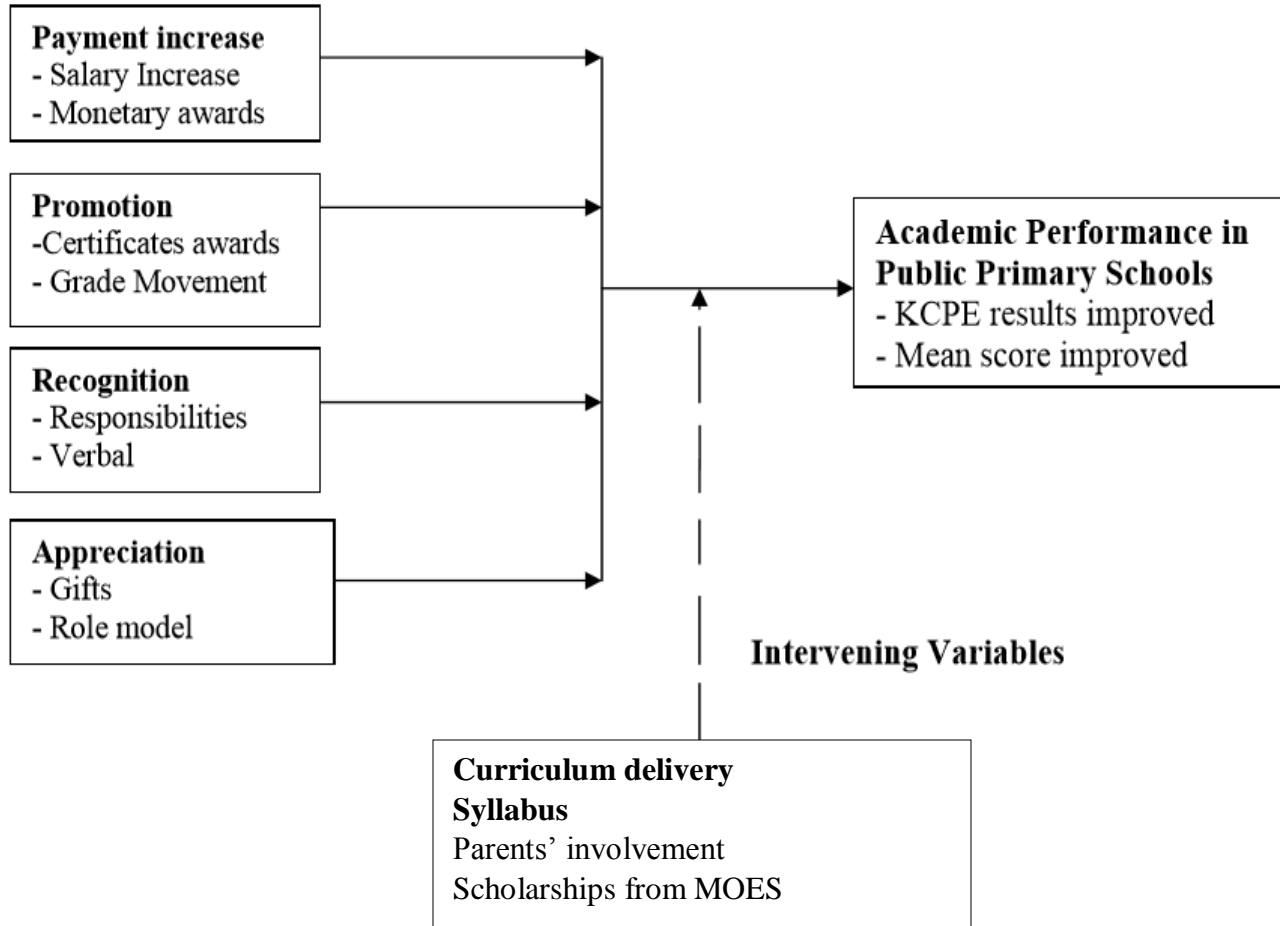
Payment increase
- Salary Increase
- Monetary awards

Promotion
-Certificates awards
- Grade Movement

Recognition
- Responsibilities
- Verbal

Appreciation
- Gifts
- Role model

Academic Performance in Public Primary Schools
- KCPE results improved
- Mean score improved

Intervening Variables

Curriculum delivery
Syllabus
Parents' involvement
Scholarships from MOES